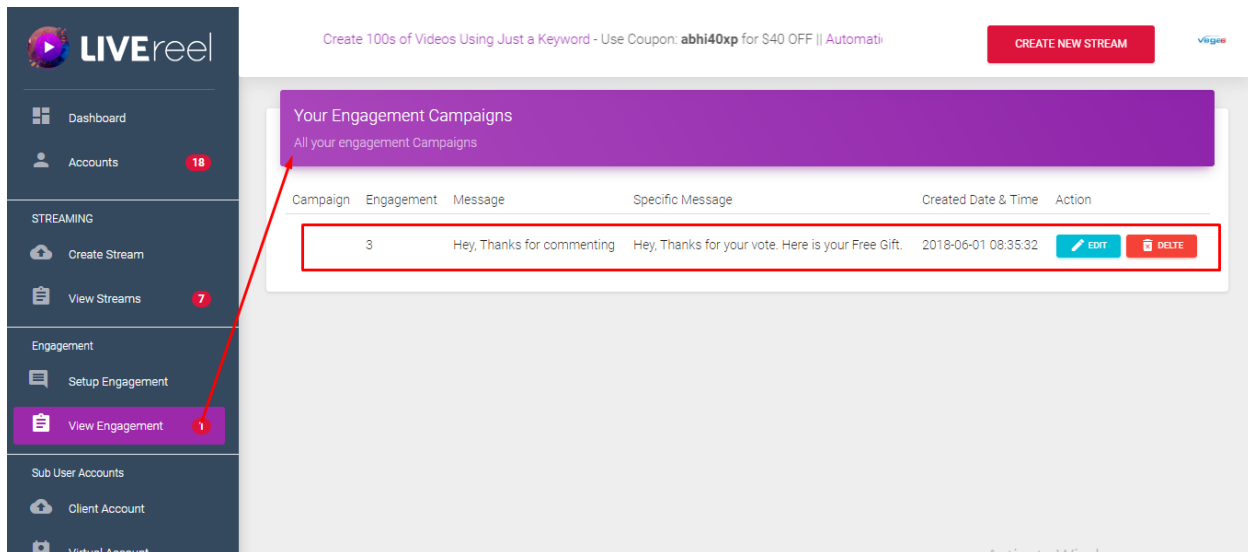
LIVEreel

Create 100s of Videos Using Just a Keyword - Use Coupon: abhi40xp for $40 OFF || Automati

CREATE NEW STREAM

vegeo

Dashboard

Accounts 18

STREAMING

Create Stream

View Streams 7

Engagement

Setup Engagement

View Engagement 1

Sub User Accounts

Client Account

Virtual Account

Your Engagement Campaigns

All your engagement Campaigns

| Campaign | Engagement | Message | Specific Message | Created Date & Time | Action |
|---|---|---|---|---|---|
| | 3 | Hey, Thanks for commenting | Hey, Thanks for your vote. Here is your Free Gift. | 2018-06-01 08:35:32 | EDIT DELTE |

Activate Windows